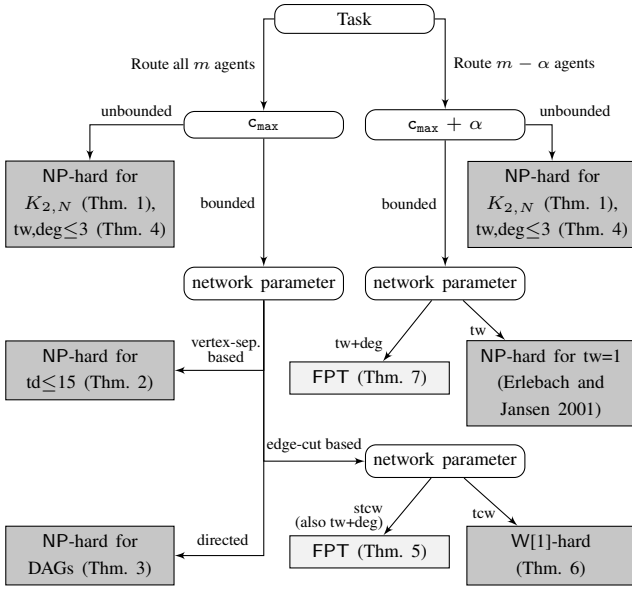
Task

Route all $m$ agents

Route $m - \alpha$ agents

unbounded

$\mathtt{c_{max}}$

$\mathtt{c_{max}} + \alpha$

unbounded

NP-hard for $K_{2,N}$ (Thm. 1), tw,deg$\leq$3 (Thm. 4)

bounded

bounded

NP-hard for $K_{2,N}$ (Thm. 1), tw,deg$\leq$3 (Thm. 4)

network parameter

network parameter

tw+deg

tw

vertex-sep. based

NP-hard for td$\leq$15 (Thm. 2)

FPT (Thm. 7)

NP-hard for tw=1 (Erlebach and Jansen 2001)

edge-cut based

network parameter

stcw (also tw+deg)

tcw

directed

NP-hard for DAGs (Thm. 3)

FPT (Thm. 5)

W[1]-hard (Thm. 6)